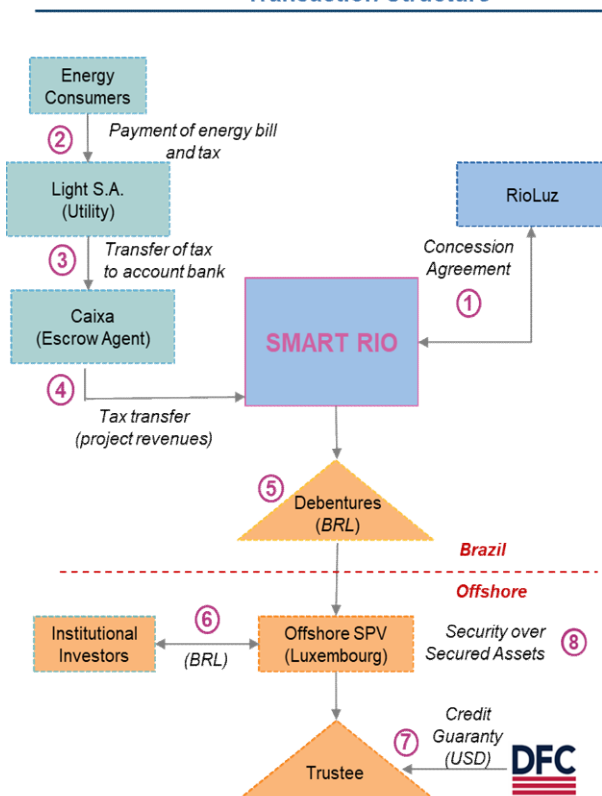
Transaction Structure

Energy Consumers

2 Payment of energy bill and tax

Light S.A. (Utility)

RioLuz

3 Transfer of tax to account bank

Concession Agreement

1

Caixa (Escrow Agent)

SMART RIO

4

Tax transfer (project revenues)

5 Debentures (BRL)

Brazil

Offshore

Institutional Investors

6 (BRL)

Offshore SPV (Luxembourg)

Security over Secured Assets 8

Credit Guaranty (USD) 7

Trustee

DFC